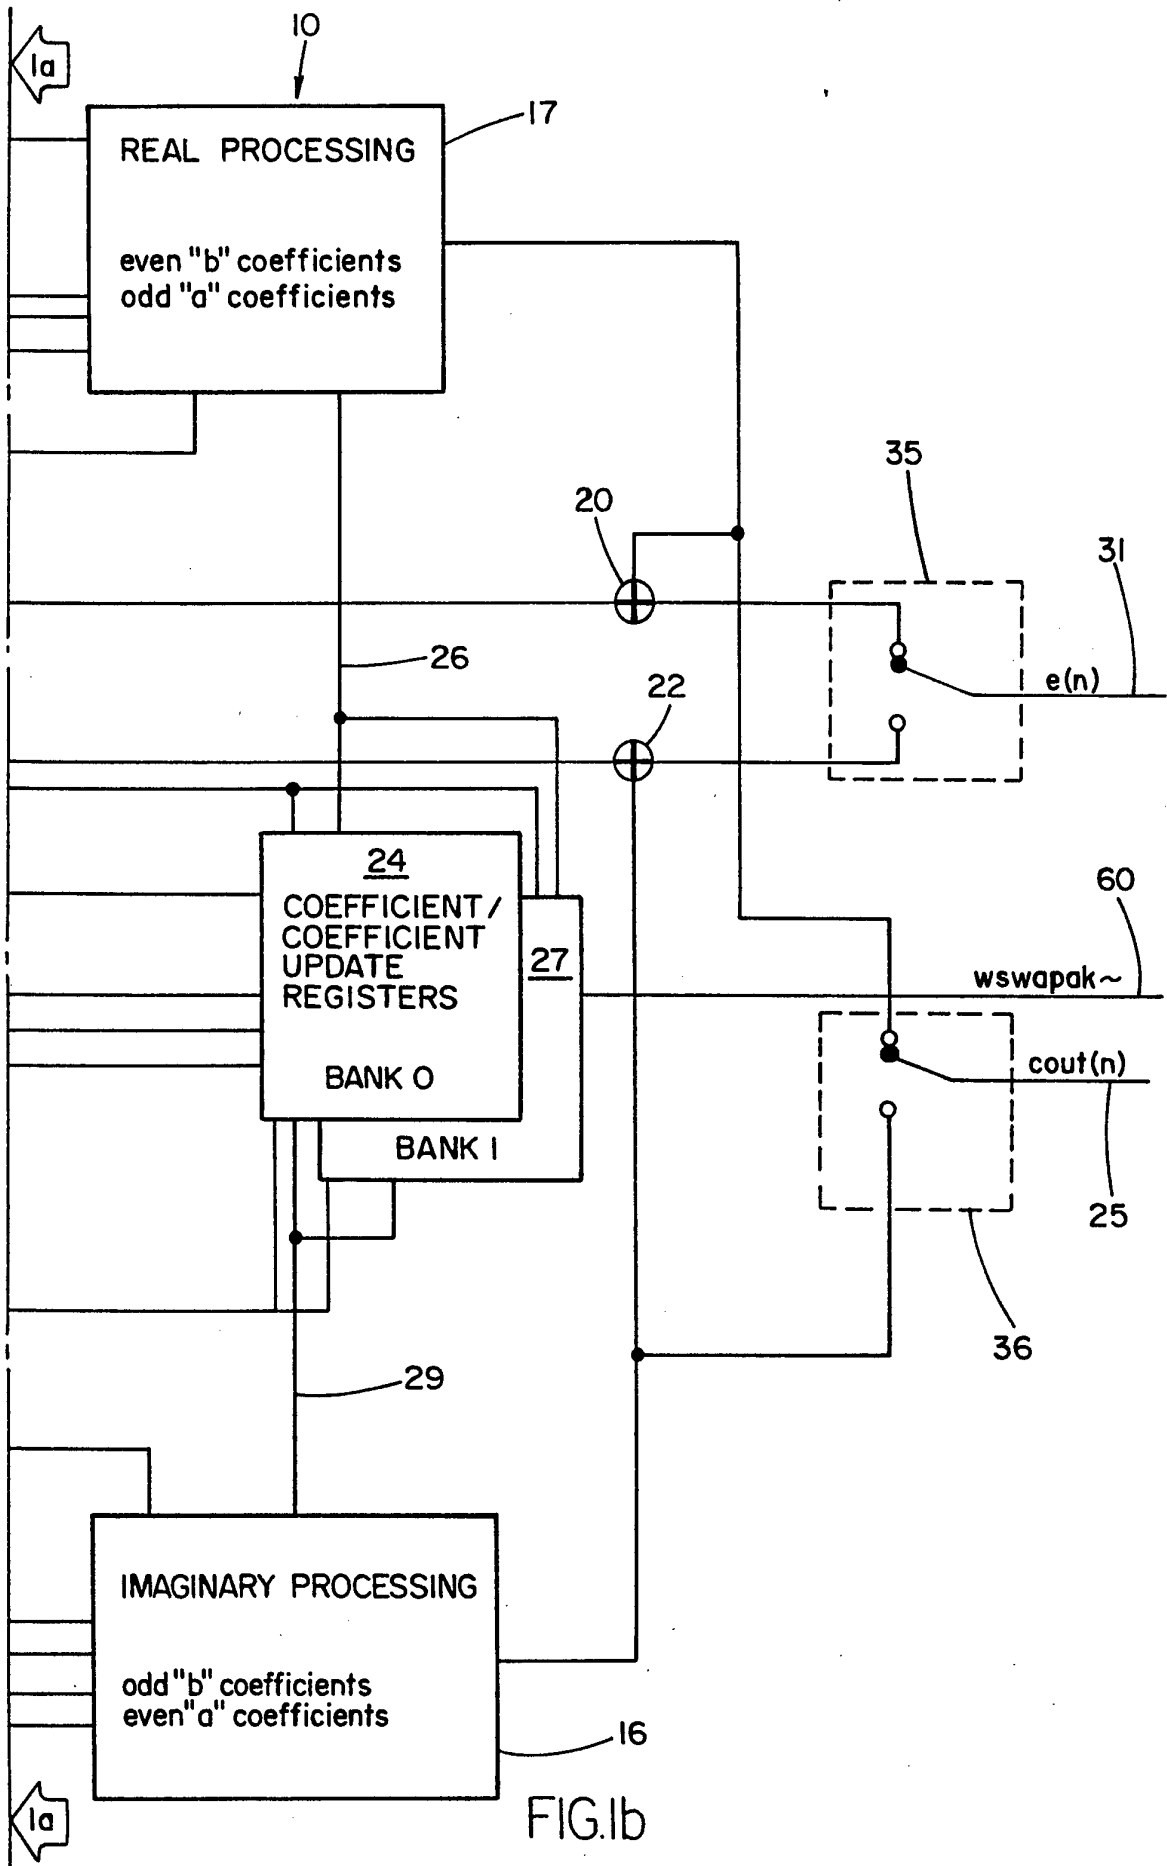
1a

10

17

REAL PROCESSING

even "b" coefficients
odd "a" coefficients

35

20

31

26

e(n)

22

24
COEFFICIENT/
COEFFICIENT
UPDATE
REGISTERS

27

60

wswapak~

cout(n)

BANK 0

BANK 1

25

36

29

IMAGINARY PROCESSING

odd "b" coefficients
even "a" coefficients

16

1a

FIG.1b